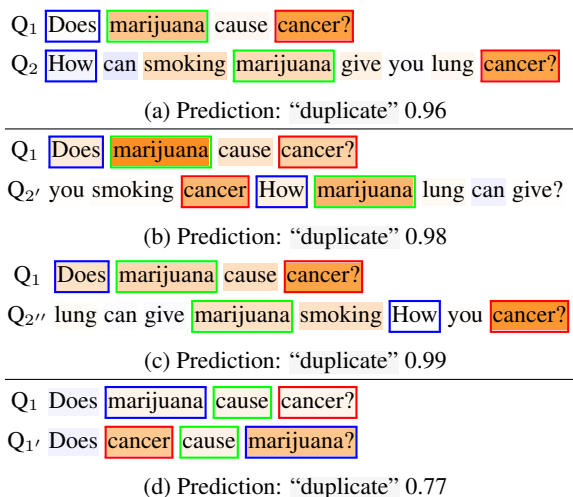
$Q_1$ Does marijuana cause cancer?

$Q_2$ How can smoking marijuana give you lung cancer?

(a) Prediction: “duplicate” 0.96

$Q_1$ Does marijuana cause cancer?

$Q_{2'}$ you smoking cancer How marijuana lung can give?

(b) Prediction: “duplicate” 0.98

$Q_1$ Does marijuana cause cancer?

$Q_{2''}$ lung can give marijuana smoking How you cancer?

(c) Prediction: “duplicate” 0.99

$Q_1$ Does marijuana cause cancer?

$Q_{1'}$ Does cancer cause marijuana?

(d) Prediction: “duplicate” 0.77